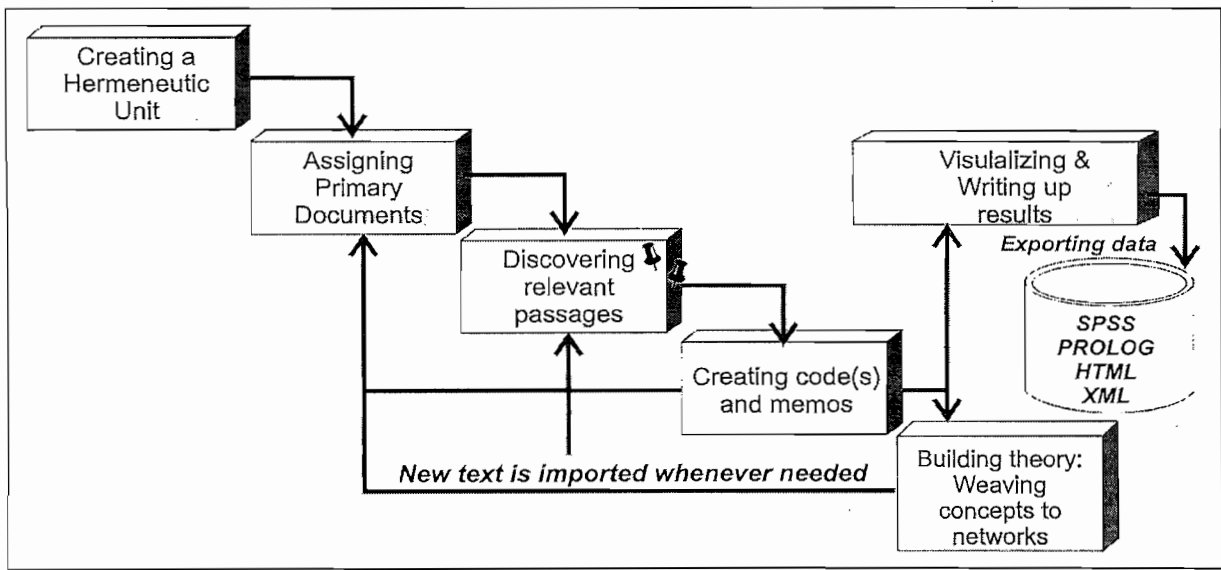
Creating a Hermeneutic Unit

Assigning Primary Documents

Discovering relevant passages

Creating code(s) and memos

Visualizing & Writing up results

Exporting data

SPSS
PROLOG
HTML
XML

Building theory: Weaving concepts to networks

New text is imported whenever needed